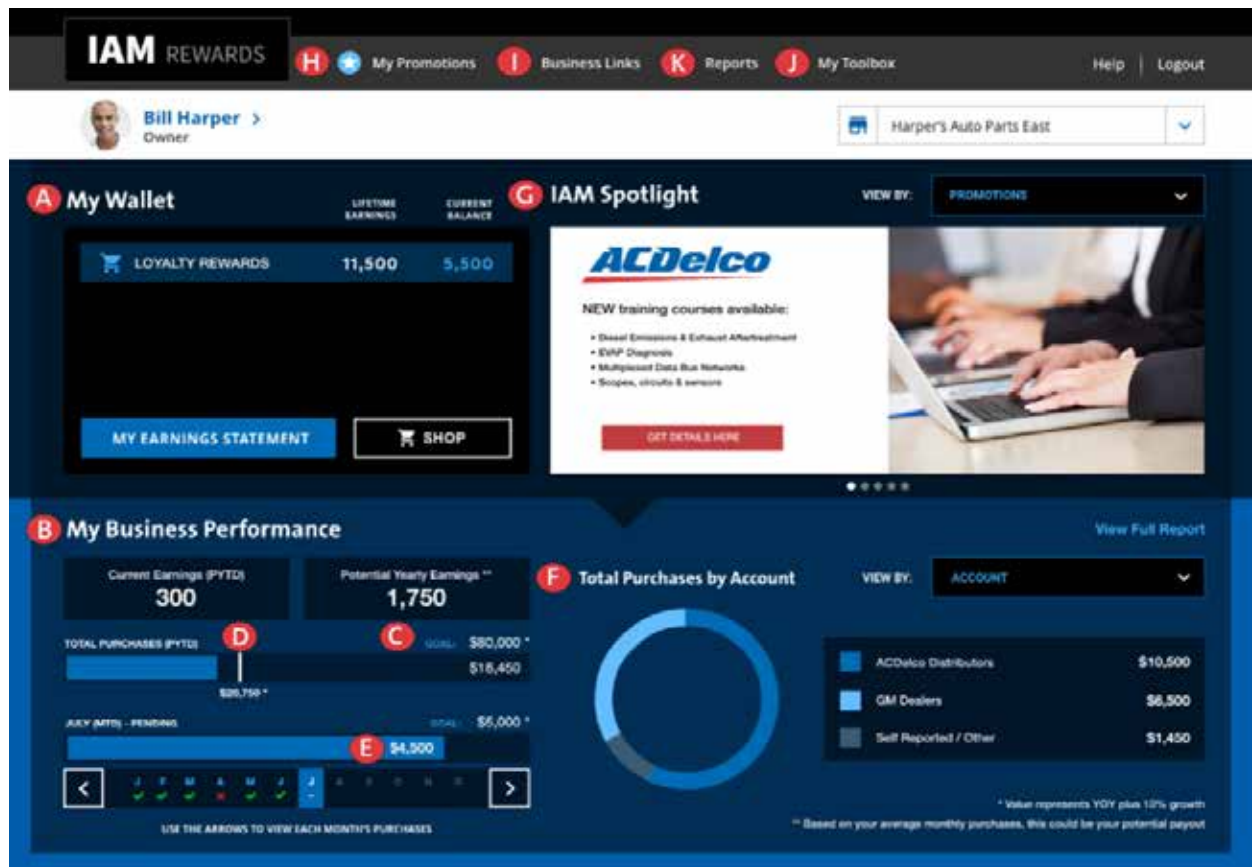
IAM REWARDS

H My Promotions
I Business Links
K Reports
J My Toolbox

Help | Logout

Bill Harper >
Owner

Harper's Auto Parts East

A My Wallet

LIFETIME EARNINGS
CURRENT BALANCE

LOYALTY REWARDS 11,500 5,500

MY EARNINGS STATEMENT
SHOP

G IAM Spotlight

VIEW BY: PROMOTIONS

ACDelco

NEW training courses available:

• Diesel Emissions & Exhaust Aftertreatment
• EVAP Diagnosis
• Multiplexed Data Bus Networks
• Scopes, circuits & sensors

GET DETAILS HERE

B My Business Performance

View Full Report

Current Earnings (PYTD)
300

Potential Yearly Earnings **
1,750

TOTAL PURCHASES (PYTD)
D
C
GOAL: $80,000 *
$18,450
$20,750 *

JULY (MTD) - PENDING
GOAL: $5,000 *
E $4,500

J F M A M J J A S O N D

USE THE ARROWS TO VIEW EACH MONTH'S PURCHASES

F Total Purchases by Account

VIEW BY: ACCOUNT

| | |
|---|---|
| ACDelco Distributors | $10,500 |
| GM Dealers | $6,500 |
| Self Reported / Other | $1,450 |

* Value represents YOY plus 10% growth
** Based on your average monthly purchases, this could be your potential payout